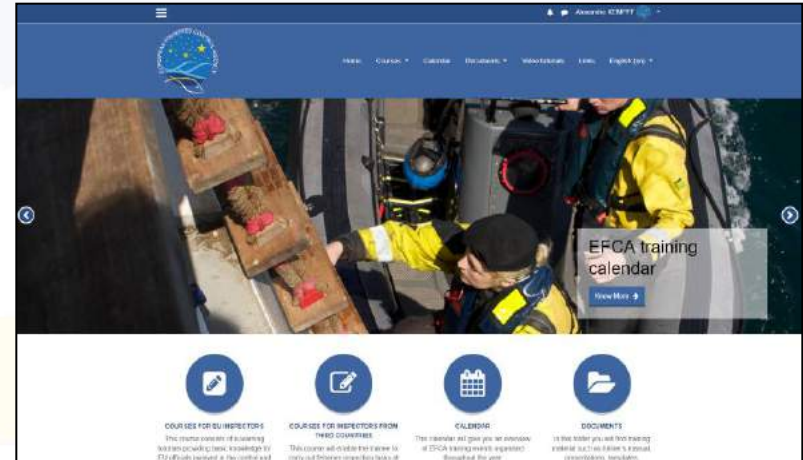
Alexandre ICNFT

EUROPEAN FISHERIES CONTROL AGENCY

Home Courses ▾ Calendar Documents ▾ Video tutorials Links English (en) ▾

EFCA training calendar

View More

COURSES FOR EU INSPECTORS
This course consists of e-learning modules providing basic knowledge for EU officials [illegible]

COURSES FOR INSPECTORS FROM THIRD COUNTRIES
This course will enable the trainee to carry out fisheries inspection tasks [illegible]

CALENDAR
This calendar will give you an overview of EFCA training events organised throughout the year.

DOCUMENTS
In this folder you will find training material such as trainer's manual, presentations, templates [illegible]